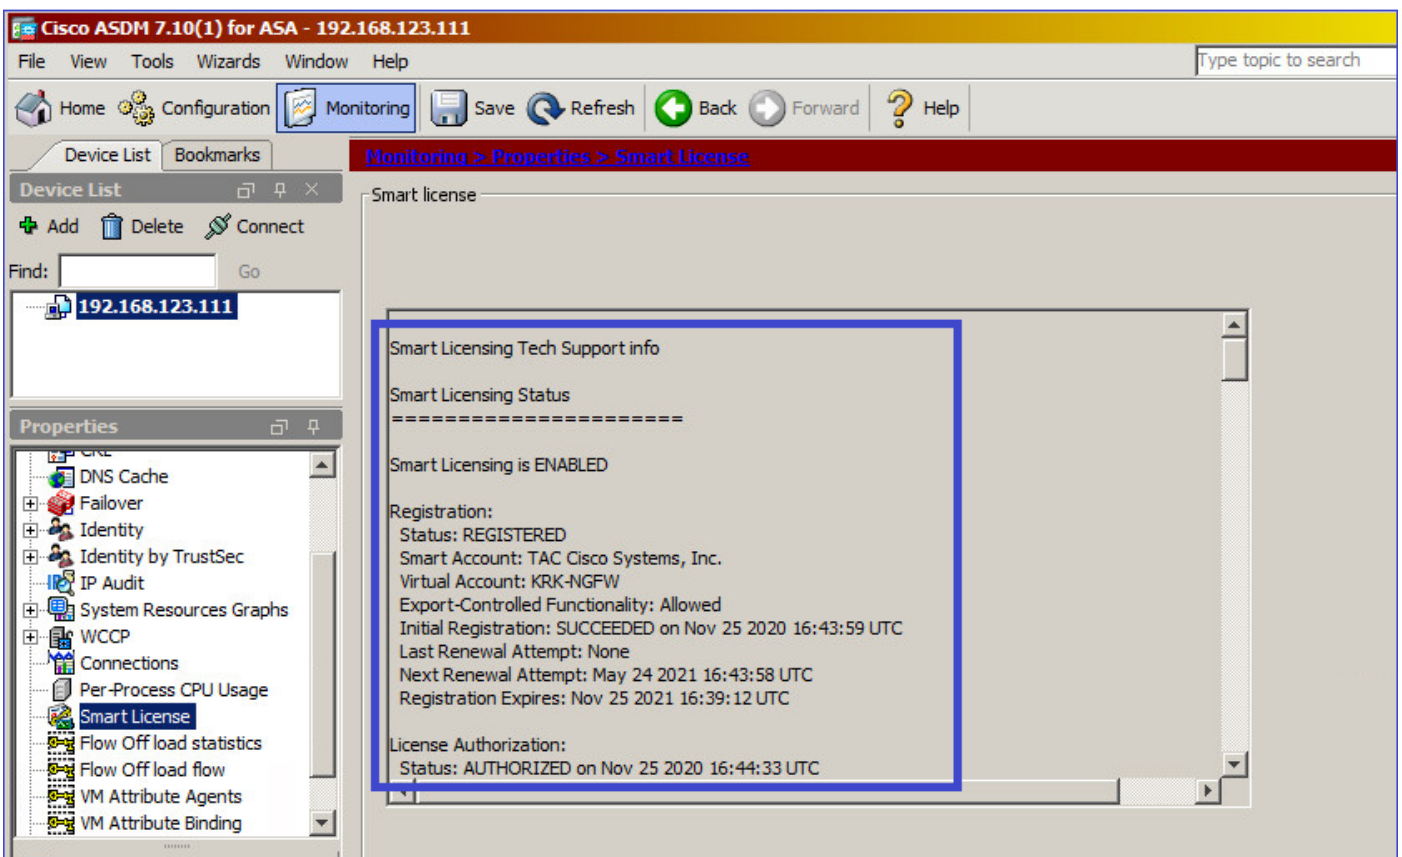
Cisco ASDM 7.10(1) for ASA - 192.168.123.111

File View Tools Wizards Window Help

Type topic to search

Home Configuration Monitoring Save Refresh Back Forward Help

Device List Bookmarks

Monitoring > Properties > Smart License

Device List

Add Delete Connect

Find: Go

192.168.123.111

Properties

CRL
DNS Cache
Failover
Identity
Identity by TrustSec
IP Audit
System Resources Graphs
WCCP
Connections
Per-Process CPU Usage
Smart License
Flow Off load statistics
Flow Off load flow
VM Attribute Agents
VM Attribute Binding

Smart license

Smart Licensing Tech Support info

Smart Licensing Status
======================

Smart Licensing is ENABLED

Registration:
Status: REGISTERED
Smart Account: TAC Cisco Systems, Inc.
Virtual Account: KRK-NGFW
Export-Controlled Functionality: Allowed
Initial Registration: SUCCEEDED on Nov 25 2020 16:43:59 UTC
Last Renewal Attempt: None
Next Renewal Attempt: May 24 2021 16:43:58 UTC
Registration Expires: Nov 25 2021 16:39:12 UTC

License Authorization:
Status: AUTHORIZED on Nov 25 2020 16:44:33 UTC